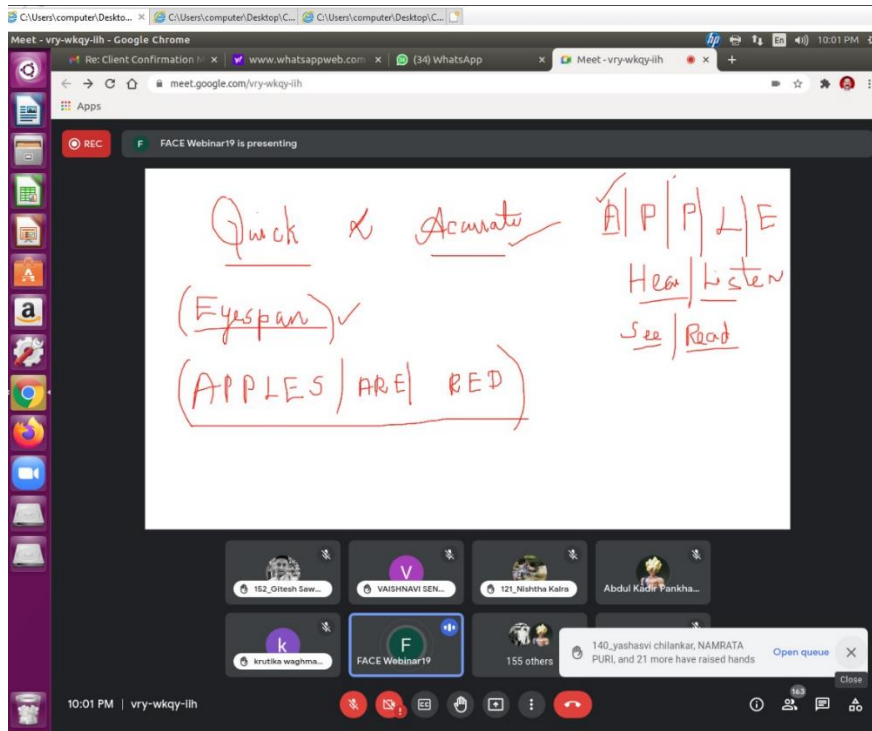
C:\Users\computer\Deskto... C:\Users\computer\Desktop\C... C:\Users\computer\Desktop\C...

Meet - vry-wkqy-iih - Google Chrome

En 10:01 PM

Re: Client Confirmation M | www.whatsappweb.com | (34) WhatsApp | Meet - vry-wkqy-iih

meet.google.com/vry-wkqy-iih

Apps

REC

F FACE Webinar19 is presenting

Quick & Accurate

A | P | P | L | E

Hear | Listen

See | Read

(Eyespan)

(APPLES | ARE | RED)

152_Gitesh Saw...

V VAISHNAVI SEN...

121_Nishtha Kalra

Abdul Kadir Pankha...

k krutika waghma...

F FACE Webinar19

155 others

140_yashasvi chilankar, NAMRATA PURI, and 21 more have raised hands

Open queue

Close

10:01 PM | vry-wkqy-iih

163